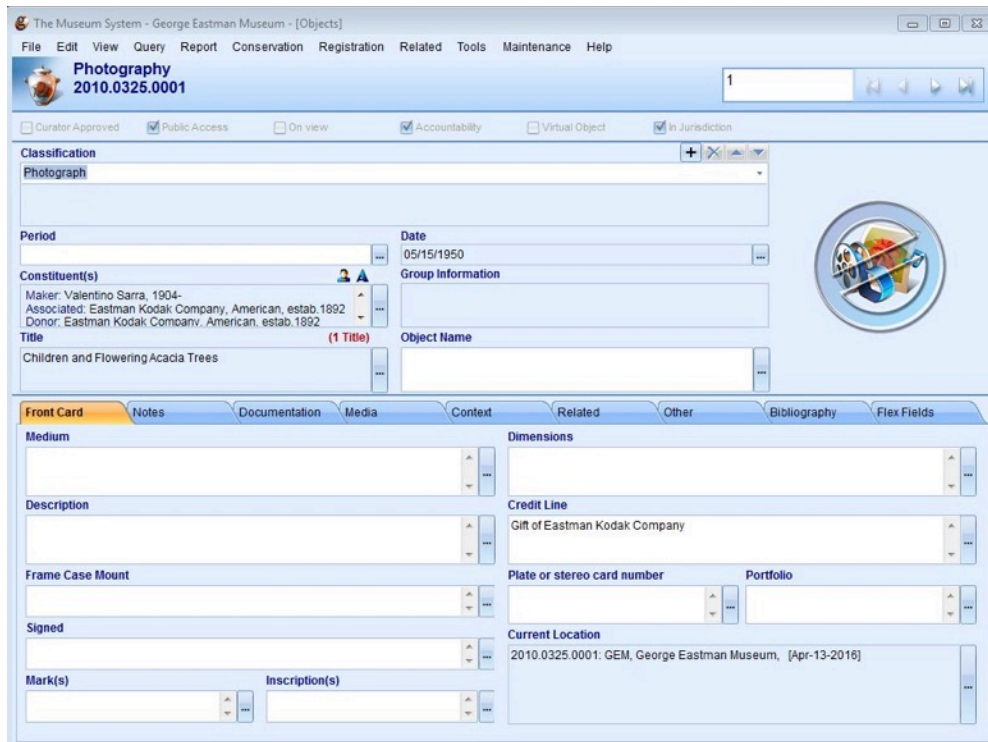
The Museum System - George Eastman Museum - [Objects]

File Edit View Query Report Conservation Registration Related Tools Maintenance Help

Photography
2010.0325.0001

1

Curator Approved Public Access On view Accountability Virtual Object In Jurisdiction

Classification
Photograph

Period

Date
05/15/1950

Constituent(s)
Maker: Valentino Sarra, 1904-
Associated: Eastman Kodak Company, American, estab.1892
Donor: Eastman Kodak Company, American, estab.1892

Group Information

Title (1 Title)
Children and Flowering Acacia Trees

Object Name

Front Card Notes Documentation Media Context Related Other Bibliography Flex Fields

Medium

Dimensions

Description

Credit Line
Gift of Eastman Kodak Company

Frame Case Mount

Plate or stereo card number

Portfolio

Signed

Current Location
2010.0325.0001: GEM, George Eastman Museum, [Apr-13-2016]

Mark(s)

Inscription(s)